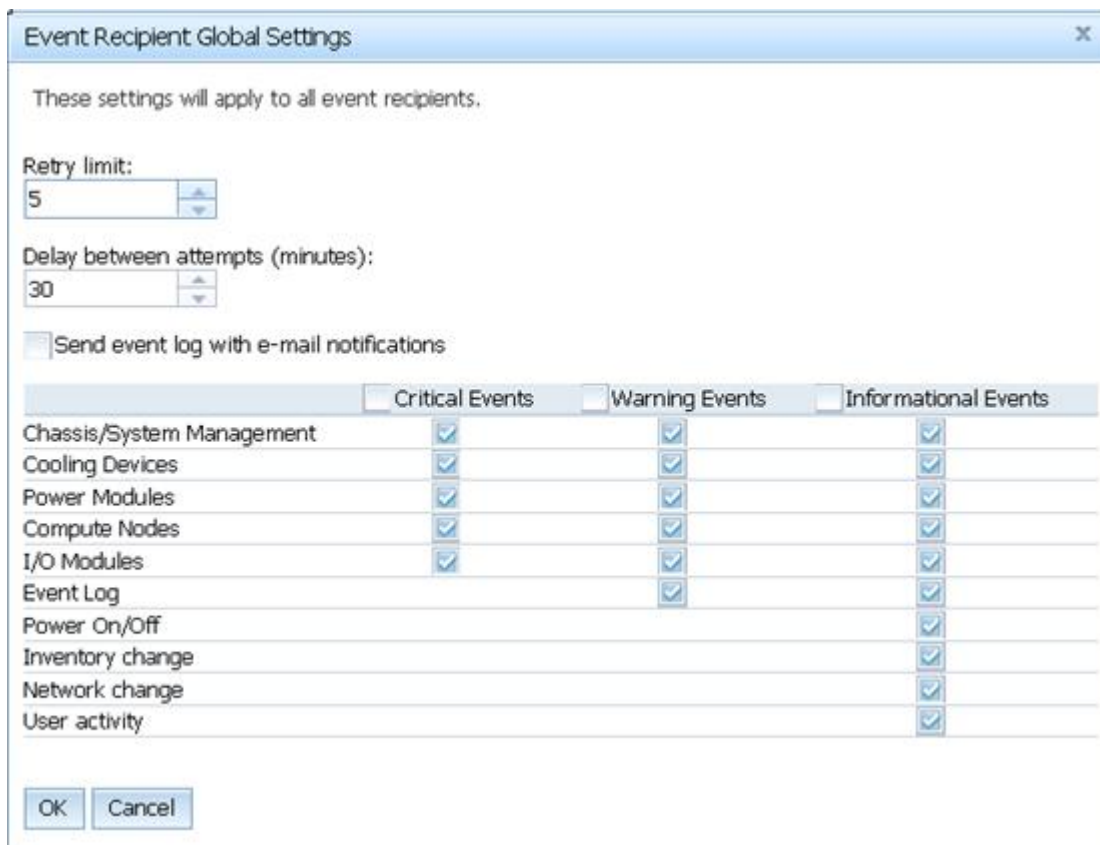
Event Recipient Global Settings

These settings will apply to all event recipients.

Retry limit:
5

Delay between attempts (minutes):
30

Send event log with e-mail notifications

| | Critical Events | Warning Events | Informational Events |
|---|---|---|---|
| Chassis/System Management | | | |
| Cooling Devices | | | |
| Power Modules | | | |
| Compute Nodes | | | |
| I/O Modules | | | |
| Event Log | | | |
| Power On/Off | | | |
| Inventory change | | | |
| Network change | | | |
| User activity | | | |

OK Cancel